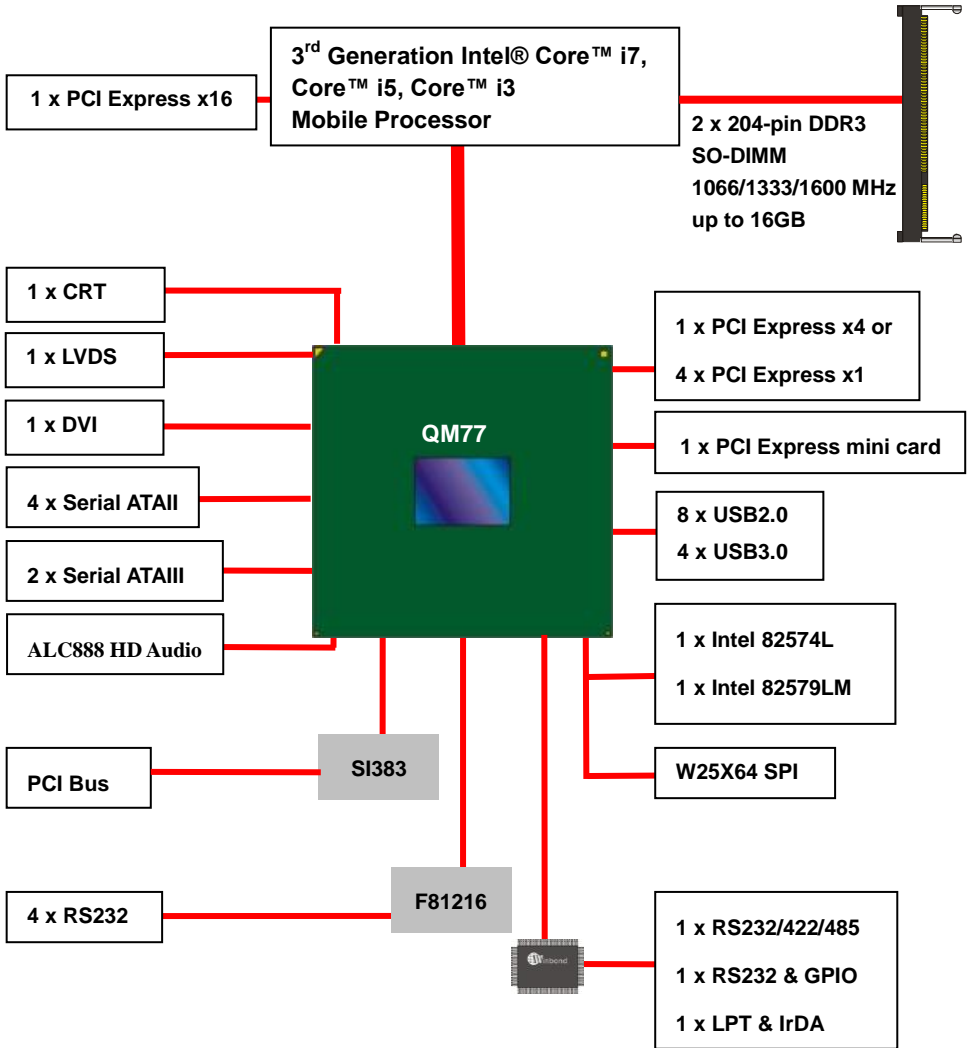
1 x PCI Express x16

3$^{rd}$ Generation Intel® Core™ i7, Core™ i5, Core™ i3 Mobile Processor

2 x 204-pin DDR3 SO-DIMM 1066/1333/1600 MHz up to 16GB

1 x CRT

1 x LVDS

1 x DVI

4 x Serial ATAII

2 x Serial ATAIII

ALC888 HD Audio

QM77

1 x PCI Express x4 or

4 x PCI Express x1

1 x PCI Express mini card

8 x USB2.0

4 x USB3.0

1 x Intel 82574L

1 x Intel 82579LM

W25X64 SPI

PCI Bus

SI383

F81216

4 x RS232

Winbond

1 x RS232/422/485

1 x RS232 & GPIO

1 x LPT & IrDA